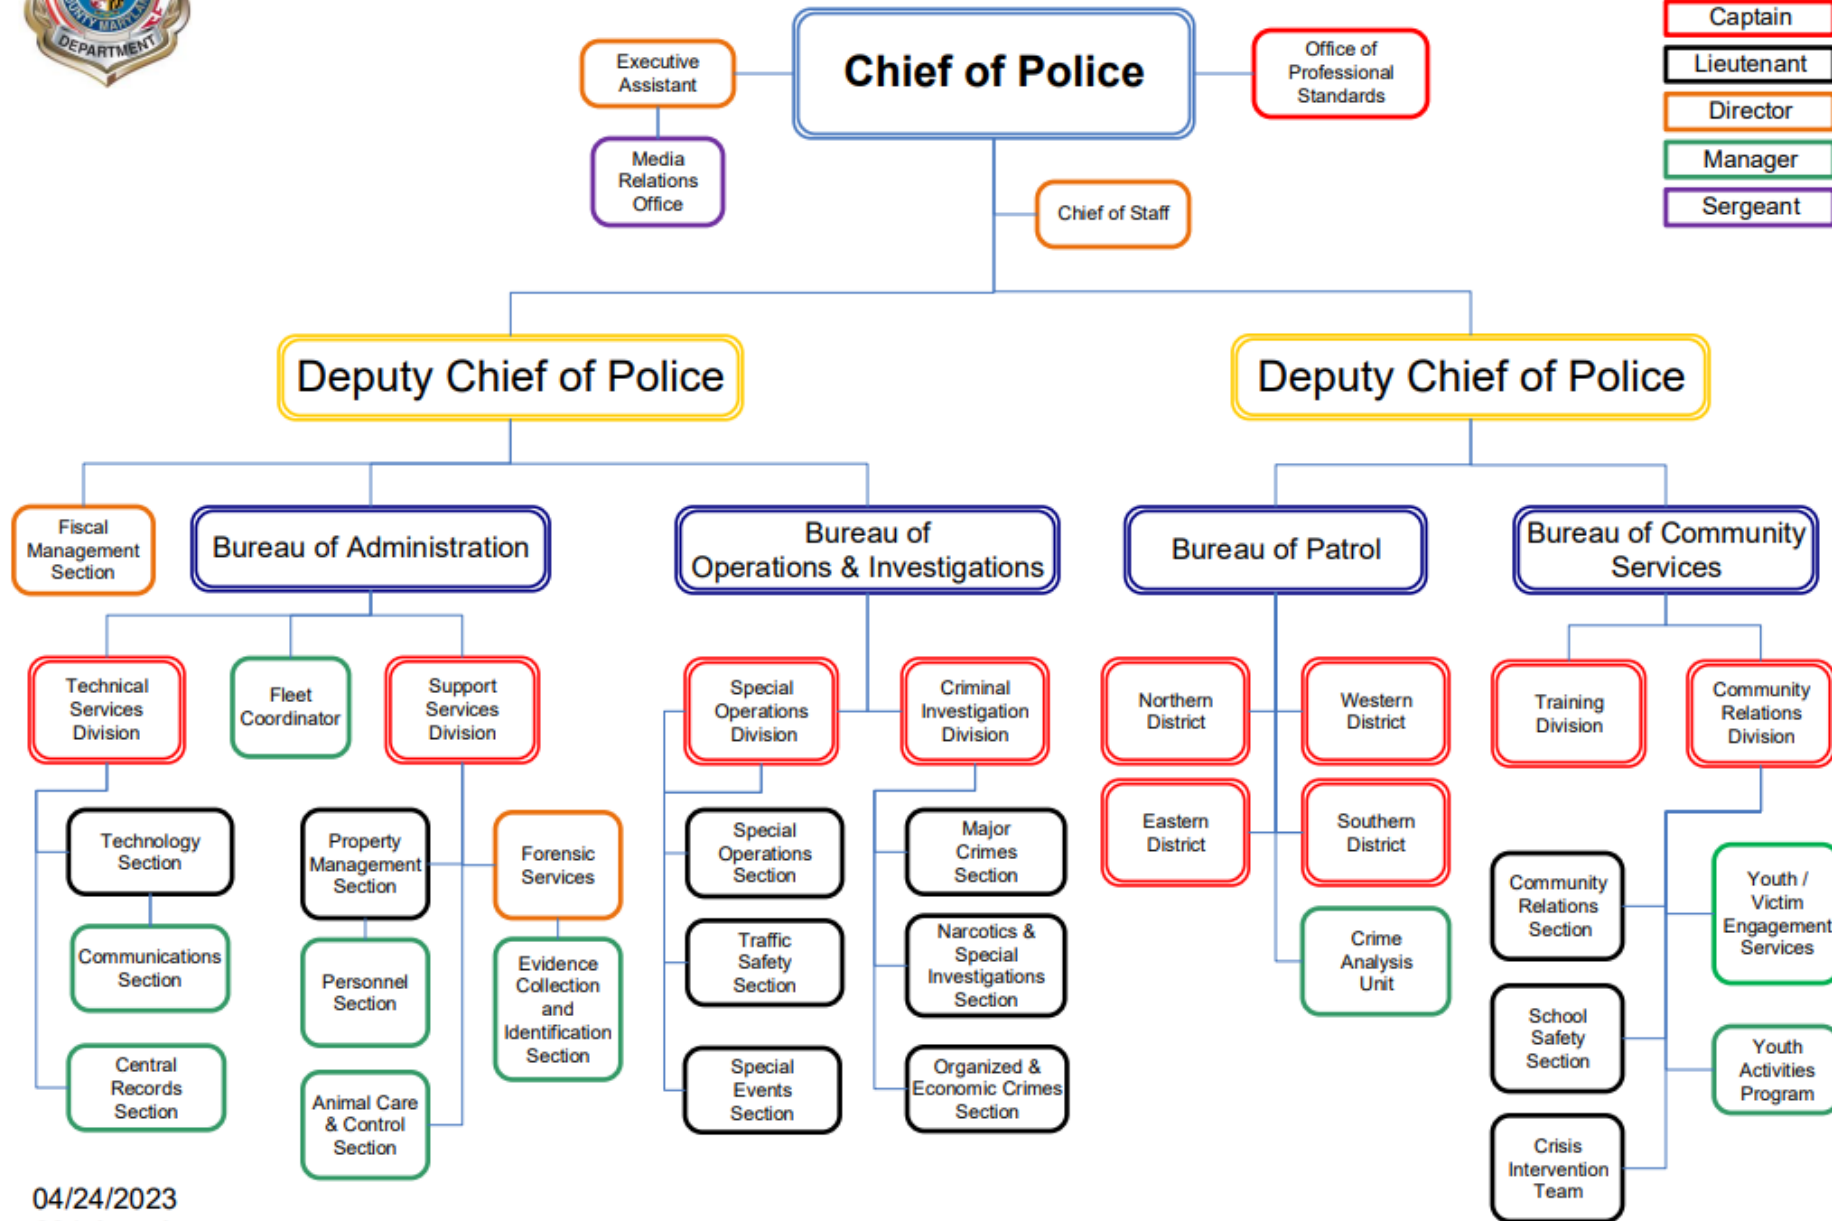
DEPARTMENT

Captain
Lieutenant
Director
Manager
Sergeant

Chief of Police

Executive Assistant

Media Relations Office

Office of Professional Standards

Chief of Staff

Deputy Chief of Police

Deputy Chief of Police

Fiscal Management Section

Bureau of Administration

Bureau of Operations & Investigations

Bureau of Patrol

Bureau of Community Services

Technical Services Division

Fleet Coordinator

Support Services Division

Technology Section

Communications Section

Central Records Section

Property Management Section

Personnel Section

Animal Care & Control Section

Forensic Services

Evidence Collection and Identification Section

Special Operations Division

Criminal Investigation Division

Special Operations Section

Traffic Safety Section

Special Events Section

Major Crimes Section

Narcotics & Special Investigations Section

Organized & Economic Crimes Section

Northern District

Western District

Eastern District

Southern District

Crime Analysis Unit

Training Division

Community Relations Division

Community Relations Section

School Safety Section

Crisis Intervention Team

Youth / Victim Engagement Services

Youth Activities Program

04/24/2023